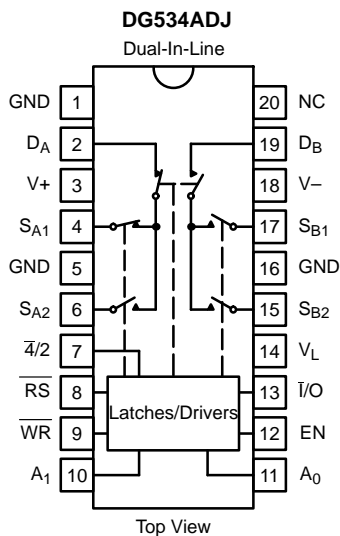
DG534ADJ
Dual-In-Line

GND 1
$D_A$ 2
V+ 3
$S_{A1}$ 4
GND 5
$S_{A2}$ 6
$\overline{4}/2$ 7
$\overline{RS}$ 8
$\overline{WR}$ 9
$A_1$ 10

20 NC
19 $D_B$
18 V–
17 $S_{B1}$
16 GND
15 $S_{B2}$
14 $V_L$
13 $\overline{I}/O$
12 EN
11 $A_0$

Latches/Drivers

Top View